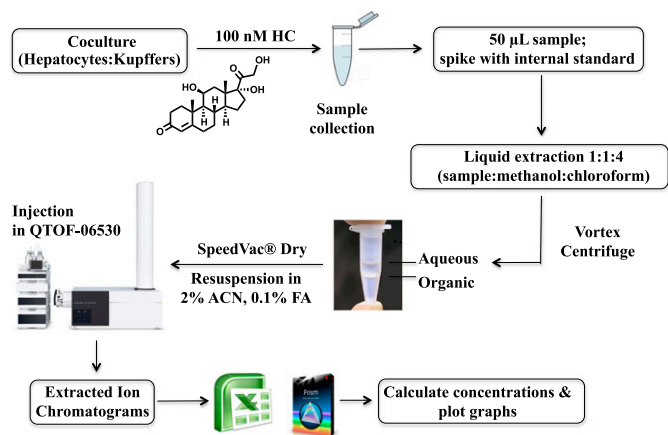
Coculture (Hepatocytes:Kupffers)

100 nM HC

HO
OH
O
OH
H
H
H
O

Sample collection

50 µL sample; spike with internal standard

Liquid extraction 1:1:4 (sample:methanol:chloroform)

Vortex Centrifuge

Aqueous

Organic

SpeedVac® Dry

Resuspension in 2% ACN, 0.1% FA

Injection in QTOF-06530

Extracted Ion Chromatograms

X

Prism

Calculate concentrations & plot graphs